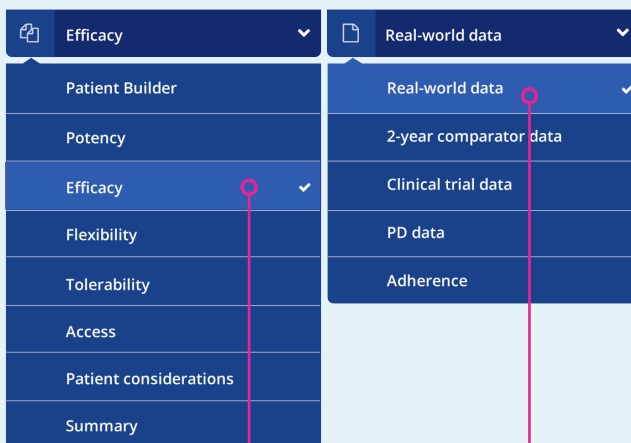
Efficacy

Patient Builder

Potency

Efficacy

Flexibility

Tolerability

Access

Patient considerations

Summary

Real-world data

Real-world data

2-year comparator data

Clinical trial data

PD data

Adherence